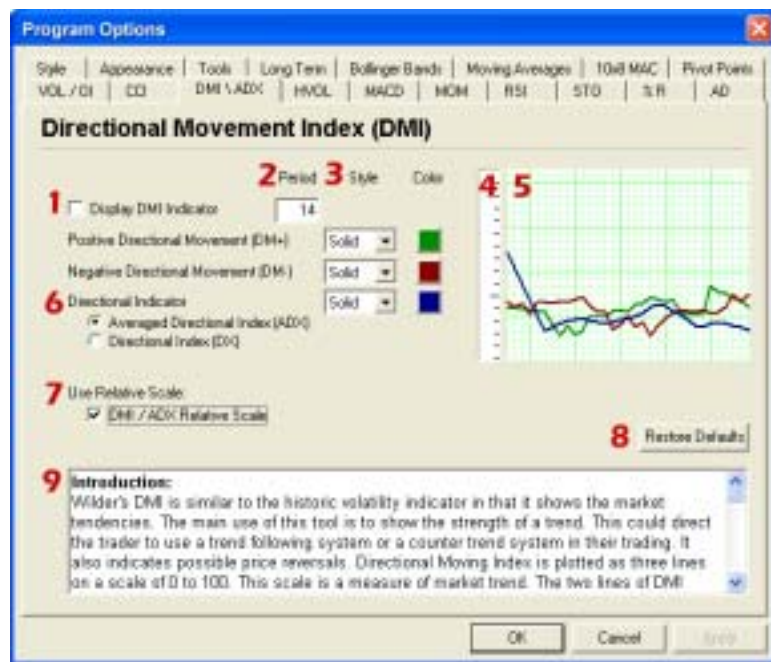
Program Options

Style | Appearance | Tools | Long Term | Bollinger Bands | Moving Averages | 10x8 MAC | Pivot Points
VOL / OI | CCI | DMI \ ADX | HVOL | MACD | MOM | RSI | STO | %R | AD

Directional Movement Index (DMI)

2 Period 3 Style Color

4 5

1 Display DMI Indicator 14

Positive Directional Movement (DM+) Solid

Negative Directional Movement (DM-) Solid

6 Directional Indicator Solid

Averaged Directional Index (ADX)

Directional Index (DX)

7 Use Relative Scale:

DMI / ADX Relative Scale

8 Restore Defaults

9 Introduction:
Wilder's DMI is similar to the historic volatility indicator in that it shows the market tendencies. The main use of this tool is to show the strength of a trend. This could direct the trader to use a trend following system or a counter trend system in their trading. It also indicates possible price reversals. Directional Moving Index is plotted as three lines on a scale of 0 to 100. This scale is a measure of market trend. The two lines of DMI

OK Cancel Apply